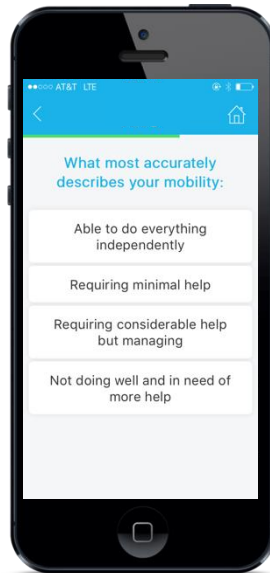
●●○○○ AT&T LTE

What most accurately describes your mobility:

Able to do everything independently

Requiring minimal help

Requiring considerable help but managing

Not doing well and in need of more help